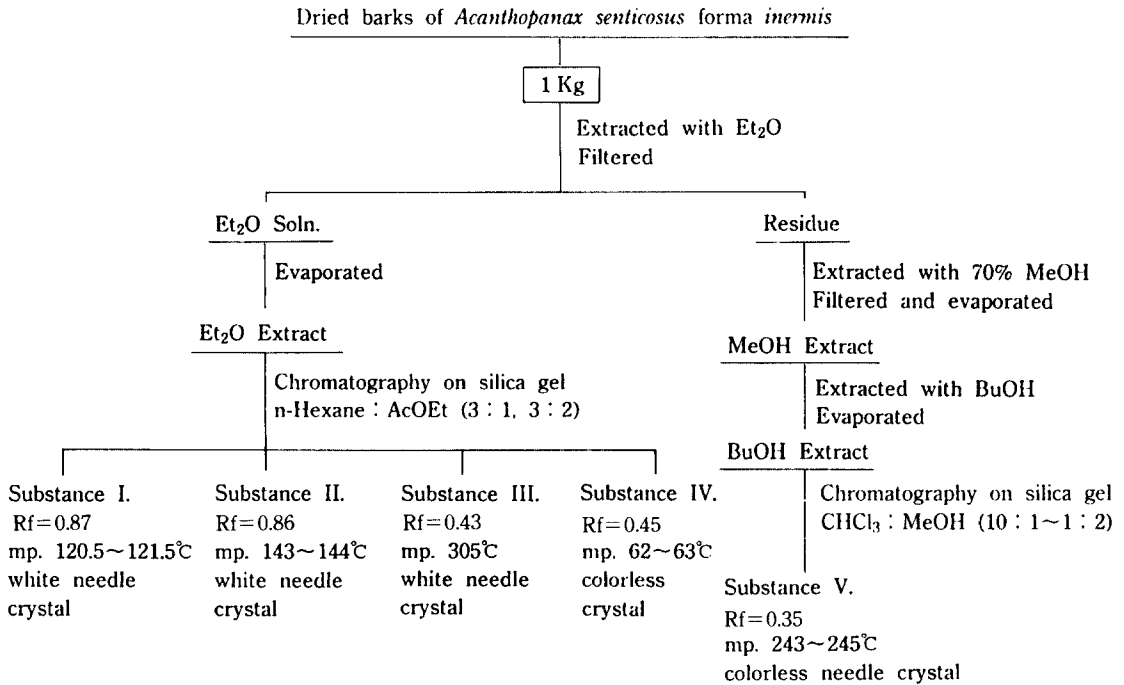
Dried barks of *Acanthopanax senticosus* forma *inermis*

1 Kg

Extracted with $Et_2O$
Filtered

$Et_2O$ Soln.

Evaporated

$Et_2O$ Extract

Chromatography on silica gel
n-Hexane : AcOEt (3 : 1, 3 : 2)

Substance I.
Rf = 0.87
mp. 120.5～121.5℃
white needle crystal

Substance II.
Rf = 0.86
mp. 143～144℃
white needle crystal

Substance III.
Rf = 0.43
mp. 305℃
white needle crystal

Substance IV.
Rf = 0.45
mp. 62～63℃
colorless crystal

Residue

Extracted with 70% MeOH
Filtered and evaporated

MeOH Extract

Extracted with BuOH
Evaporated

BuOH Extract

Chromatography on silica gel
$CHCl_3$ : MeOH (10 : 1～1 : 2)

Substance V.
Rf = 0.35
mp. 243～245℃
colorless needle crystal